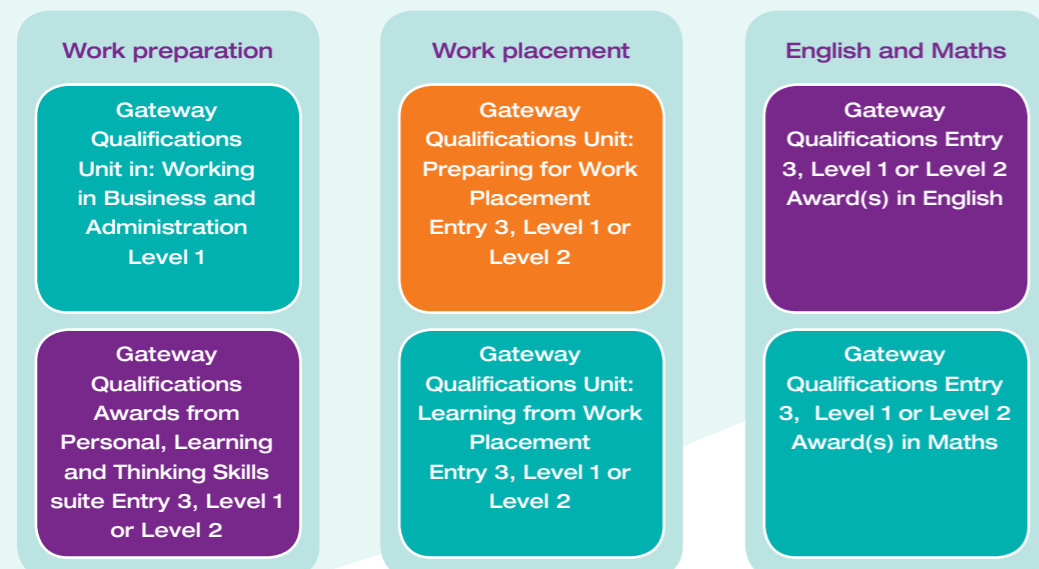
Work preparation

Gateway Qualifications Unit in: Working in Business and Administration Level 1

Gateway Qualifications Awards from Personal, Learning and Thinking Skills suite Entry 3, Level 1 or Level 2

Work placement

Gateway Qualifications Unit: Preparing for Work Placement Entry 3, Level 1 or Level 2

Gateway Qualifications Unit: Learning from Work Placement Entry 3, Level 1 or Level 2

English and Maths

Gateway Qualifications Entry 3, Level 1 or Level 2 Award(s) in English

Gateway Qualifications Entry 3, Level 1 or Level 2 Award(s) in Maths